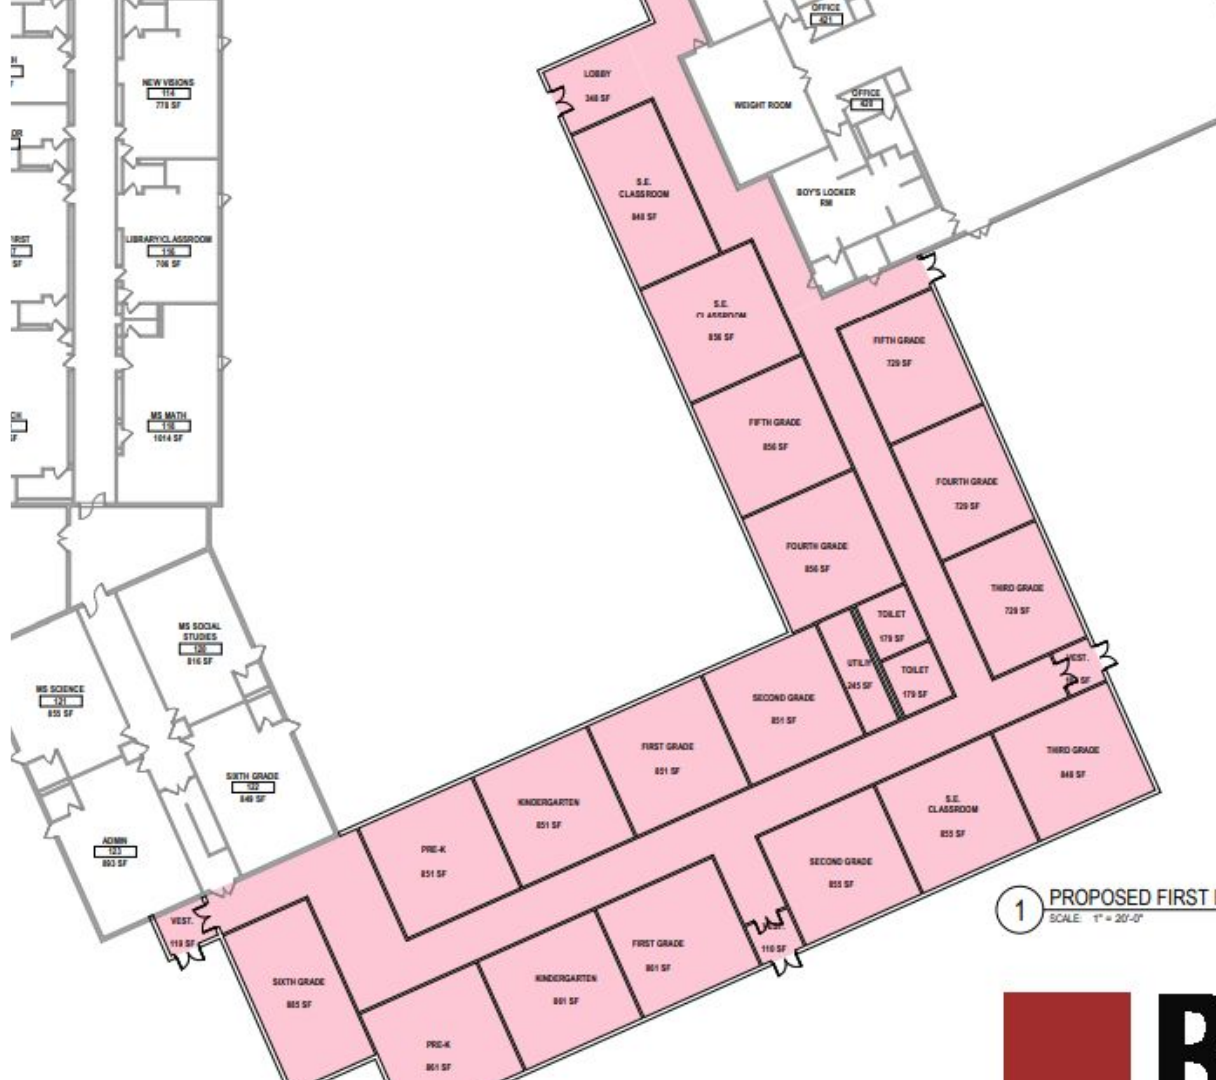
OFFICE
421

LOBBY
348 SF

WEIGHT ROOM

OFFICE
420

NEW VISIONS
114
778 SF

S.E. CLASSROOM
848 SF

BOY'S LOCKER RM

LIBRARY/CLASSROOM
116
706 SF

S.E. CLASSROOM
856 SF

FIFTH GRADE
729 SF

MS MATH
118
1014 SF

FIFTH GRADE
856 SF

FOURTH GRADE
729 SF

FOURTH GRADE
856 SF

THIRD GRADE
729 SF

TOILET
179 SF

UTIL
245 SF

TOILET
179 SF

VEST.
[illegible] SF

MS SOCIAL STUDIES
120
816 SF

MS SCIENCE
121
855 SF

SECOND GRADE
851 SF

FIRST GRADE
851 SF

THIRD GRADE
848 SF

SIXTH GRADE
122
849 SF

KINDERGARTEN
851 SF

S.E. CLASSROOM
855 SF

ADMIN
123
893 SF

PRE-K
851 SF

SECOND GRADE
855 SF

VEST.
118 SF

FIRST GRADE
861 SF

VEST.
110 SF

KINDERGARTEN
861 SF

SIXTH GRADE
865 SF

PRE-K
861 SF

1 PROPOSED FIRST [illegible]
SCALE: 1" = 20'-0"